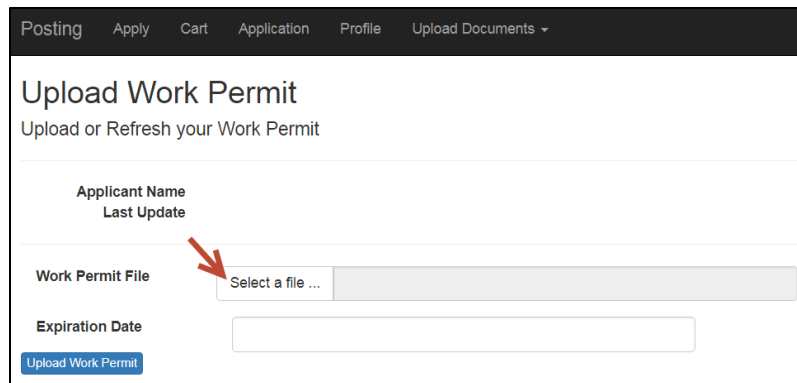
Posting Apply Cart Application Profile Upload Documents

Upload Work Permit

Upload or Refresh your Work Permit

Applicant Name
Last Update

Work Permit File
Select a file ...

Expiration Date

Upload Work Permit